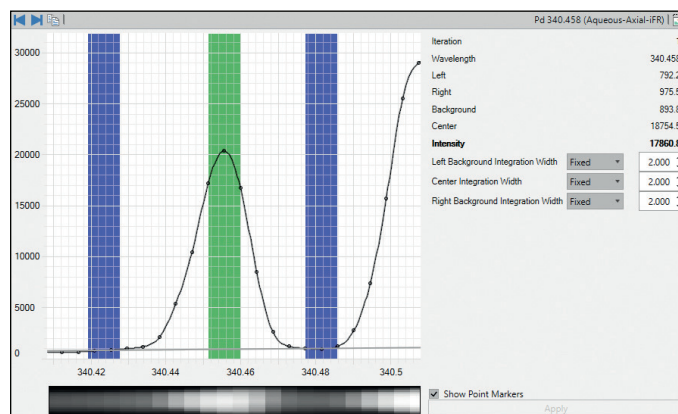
Pd 340.458 (Aqueous-Axial-iFR)

30000
25000
20000
15000
10000
5000
0

340.42
340.44
340.46
340.48
340.5

| | |
|---|---|
| Iteration | 1 |
| Wavelength | 340.458 |
| Left | 792.2 |
| Right | 975.5 |
| Background | 893.8 |
| Center | 18754.5 |
| **Intensity** | **17860.8** |

Left Background Integration Width Fixed 2.000
Center Integration Width Fixed 2.000
Right Background Integration Width Fixed 2.000

Show Point Markers
Apply